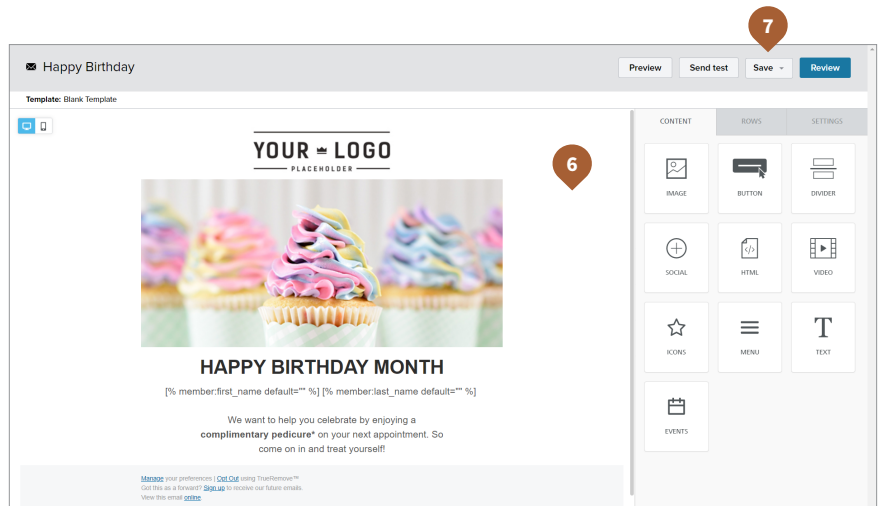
7

Happy Birthday

Preview Send test Save Review

Template: Blank Template

6

YOUR LOGO
PLACEHOLDER

HAPPY BIRTHDAY MONTH

[% member:first_name default="" %] [% member:last_name default="" %]

We want to help you celebrate by enjoying a **complimentary pedicure*** on your next appointment. So come on in and treat yourself!

Manage your preferences | Opt Out using TrueRemove™
Got this as a forward? Sign up to receive our future emails.
View this email online.

CONTENT ROWS SETTINGS

IMAGE BUTTON DIVIDER
SOCIAL HTML VIDEO
ICONS MENU TEXT
EVENTS